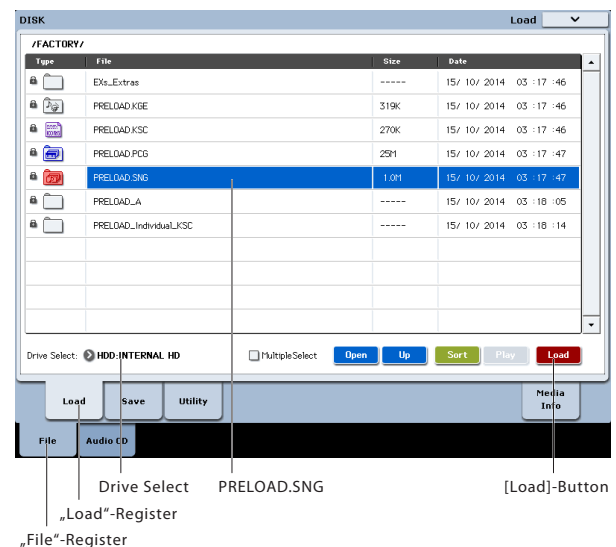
DISK

Load

/FACTORY/

| Type | File | Size | Date |
|---|---|---|---|
| | EXs_Extras | ----- | 15/ 10/ 2014 03 :17 :46 |
| | PRELOAD.KGE | 319K | 15/ 10/ 2014 03 :17 :46 |
| | PRELOAD.KSC | 270K | 15/ 10/ 2014 03 :17 :46 |
| | PRELOAD.PCG | 25M | 15/ 10/ 2014 03 :17 :47 |
| | PRELOAD.SNG | 1.0M | 15/ 10/ 2014 03 :17 :47 |
| | PRELOAD_A | ----- | 15/ 10/ 2014 03 :18 :05 |
| | PRELOAD_Individual_KSC | ----- | 15/ 10/ 2014 03 :18 :14 |

Drive Select: HDD:INTERNAL HD

Multiple Select

Open Up Sort Play Load

Load Save Utility

Media Info

File Audio CD

Drive Select

PRELOAD.SNG

[Load]-Button

„Load“-Register

„File“-Register